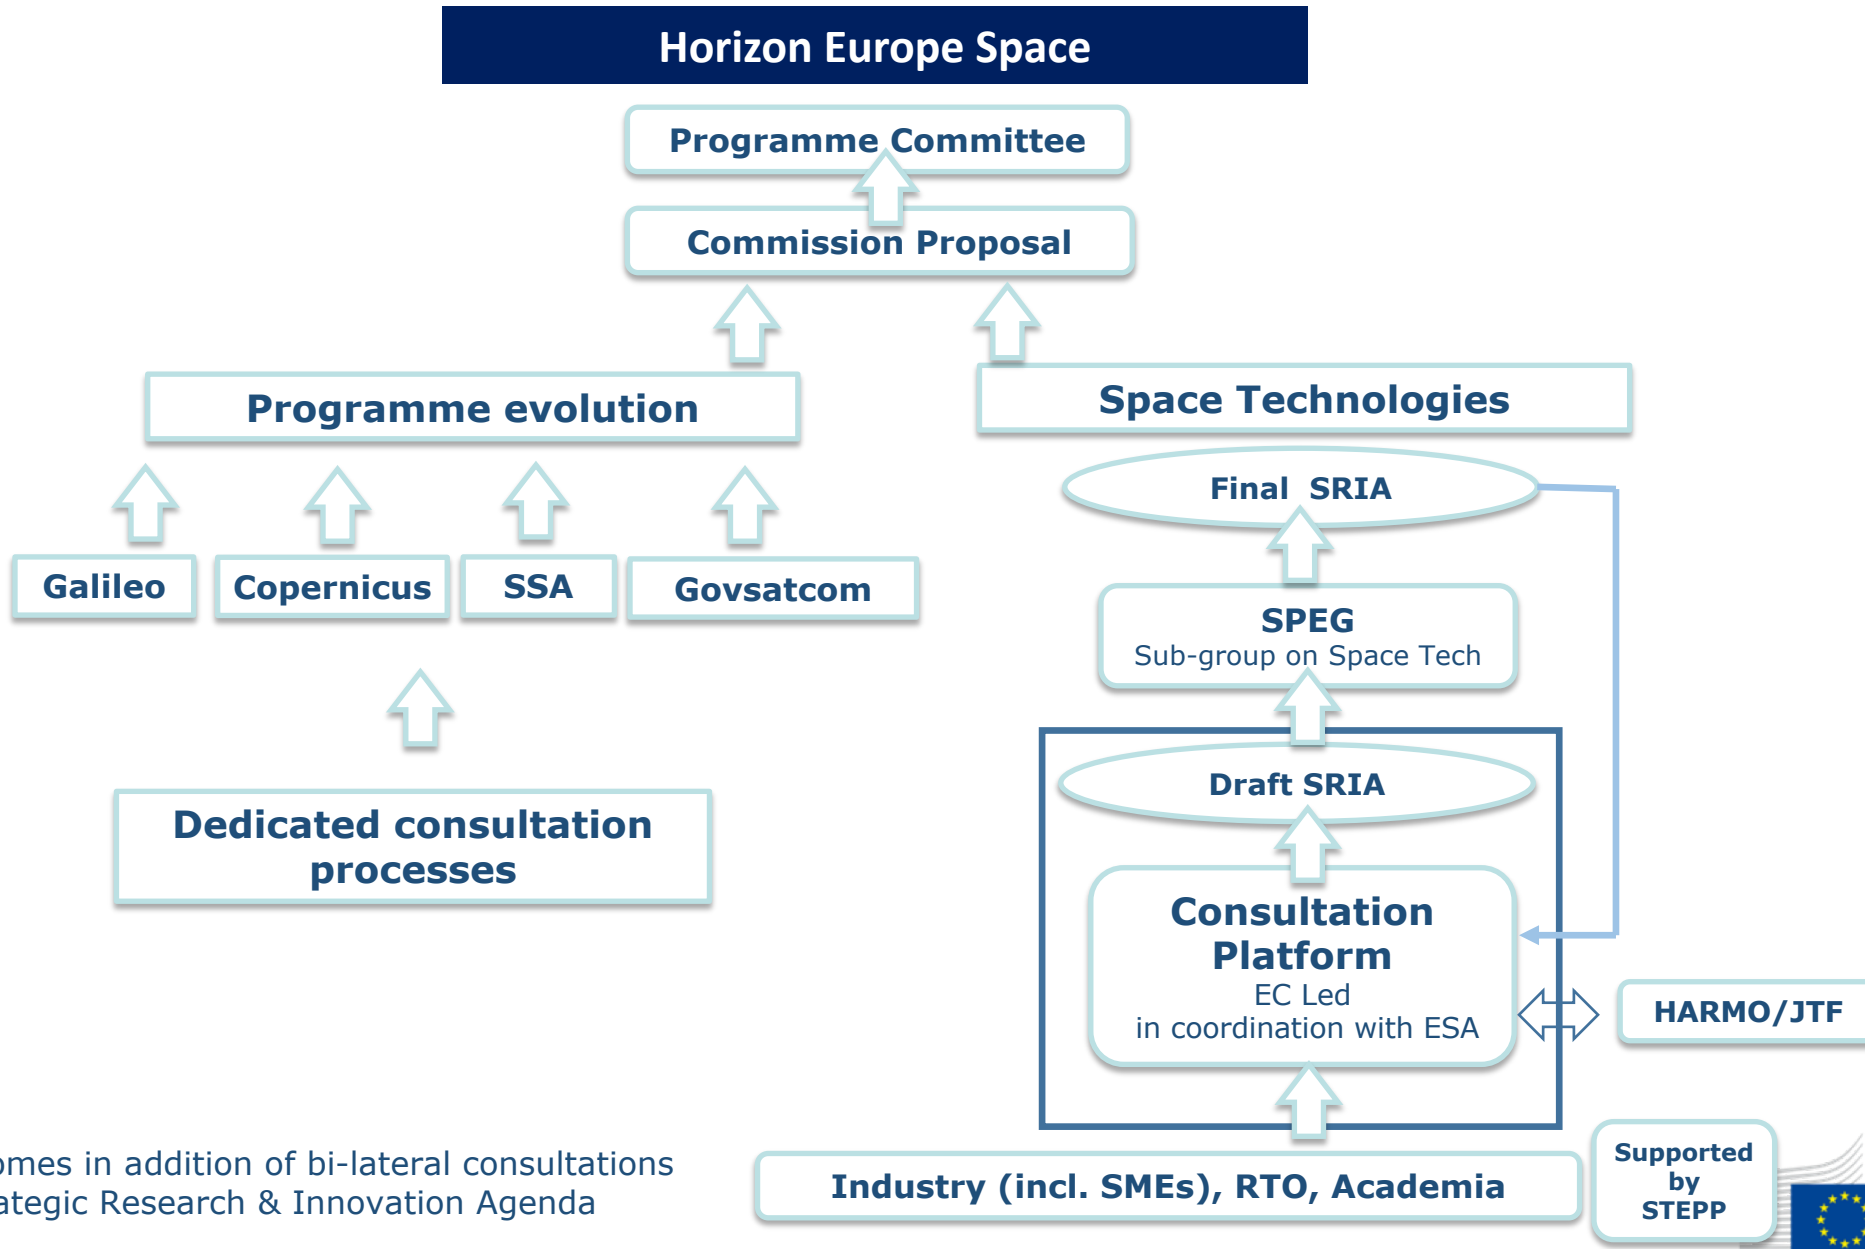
Horizon Europe Space

Programme Committee

Commission Proposal

Programme evolution

Space Technologies

Final SRIA

Galileo

Copernicus

SSA

Govsatcom

SPEG
Sub-group on Space Tech

Draft SRIA

Dedicated consultation processes

Consultation Platform
EC Led
in coordination with ESA

HARMO/JTF

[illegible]omes in addition of bi-lateral consultations
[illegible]ategic Research & Innovation Agenda

Industry (incl. SMEs), RTO, Academia

Supported by STEPP